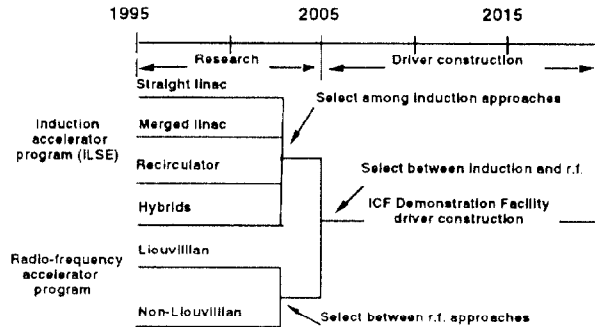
1995
2005
2015
Research
Driver construction
Straight linac
Select among induction approaches
Merged linac
Induction accelerator program (ILSE)
Recirculator
Select between induction and r.f.
Hybrids
ICF Demonstration Facility driver construction
Liouvillian
Radio-frequency accelerator program
Non-Liouvillian
Select between r.f. approaches